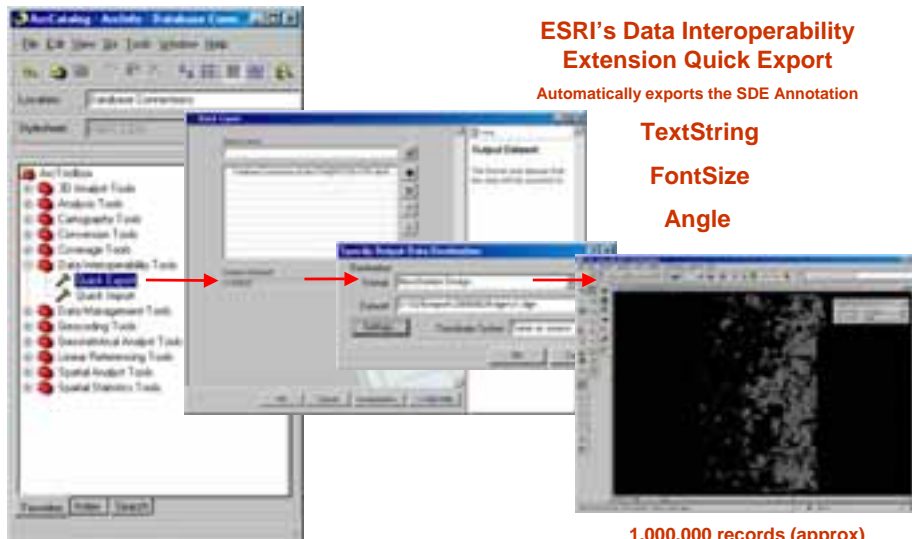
ESRI's Data Interoperability Extension Quick Export

Automatically exports the SDE Annotation

TextString

FontSize

Angle

ArcCatalog - ArcInfo - Database Conn

File Edit View Go Tools Window Help

Location: Database Connections

Stylesheet:

ArcToolbox
3D Analyst Tools
Analysis Tools
Cartography Tools
Conversion Tools
Coverage Tools
Data Interoperability Tools
Quick Export
Quick Import
Data Management Tools
Geocoding Tools
Geostatistical Analyst Tools
Linear Referencing Tools
Spatial Analyst Tools
Spatial Statistics Tools

Favorites Index Search

Quick Export

Output Dataset

OK Cancel Environments... << Hide Help

Specify Output Data Destination

Destination

Format: MicroStation Design

Dataset:

Settings... Coordinate System:

OK Cancel

1,000,000 records (approx)